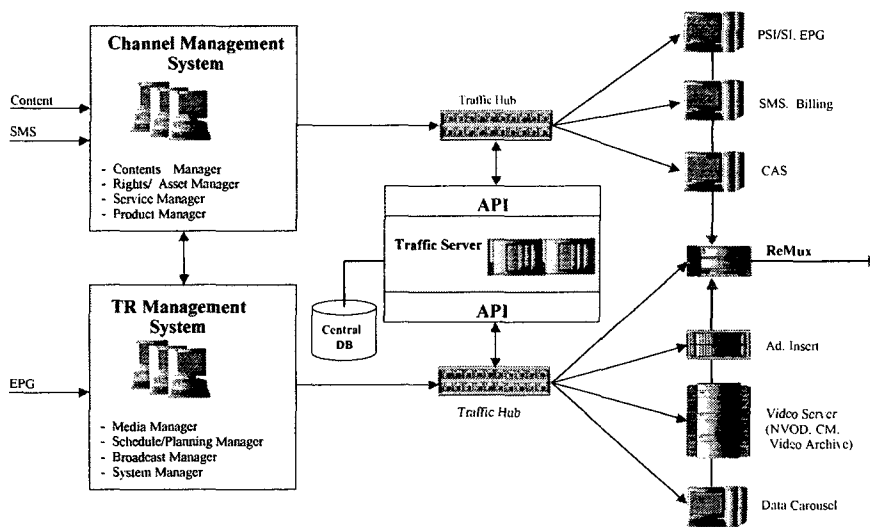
Channel Management System

Content

SMS

- Contents Manager
- Rights/ Asset Manager
- Service Manager
- Product Manager

Traffic Hub

API

Traffic Server

Central DB

API

Traffic Hub

TR Management System

EPG

- Media Manager
- Schedule/Planning Manager
- Broadcast Manager
- System Manager

PSI/SI. EPG

SMS. Billing

CAS

ReMux

Ad. Insert

Video Server (NVOD. CM. Video Archive)

Data Carousel